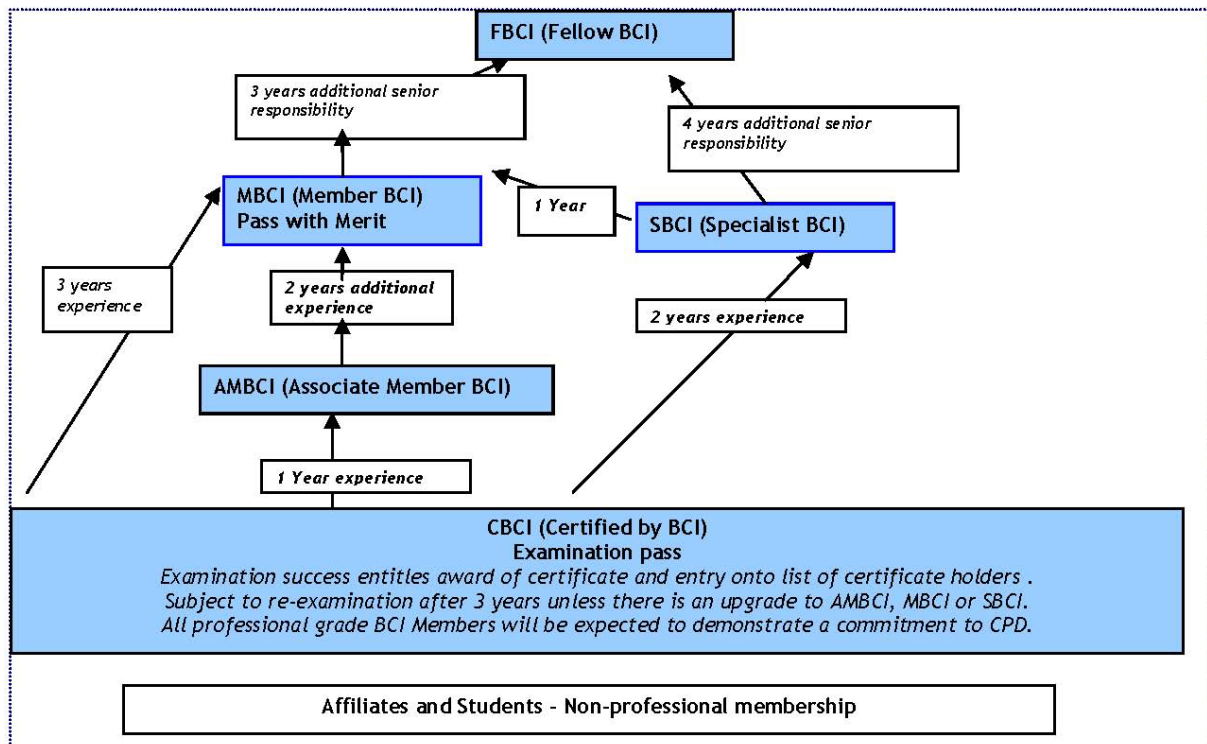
FBCI (Fellow BCI)

3 years additional senior responsibility

4 years additional senior responsibility

MBCI (Member BCI)
Pass with Merit

1 Year

SBCI (Specialist BCI)

3 years experience

2 years additional experience

2 years experience

AMBCI (Associate Member BCI)

1 Year experience

CBCI (Certified by BCI)
Examination pass
Examination success entitles award of certificate and entry onto list of certificate holders .
Subject to re-examination after 3 years unless there is an upgrade to AMBCI, MBCI or SBCI.
All professional grade BCI Members will be expected to demonstrate a commitment to CPD.

Affiliates and Students – Non-professional membership